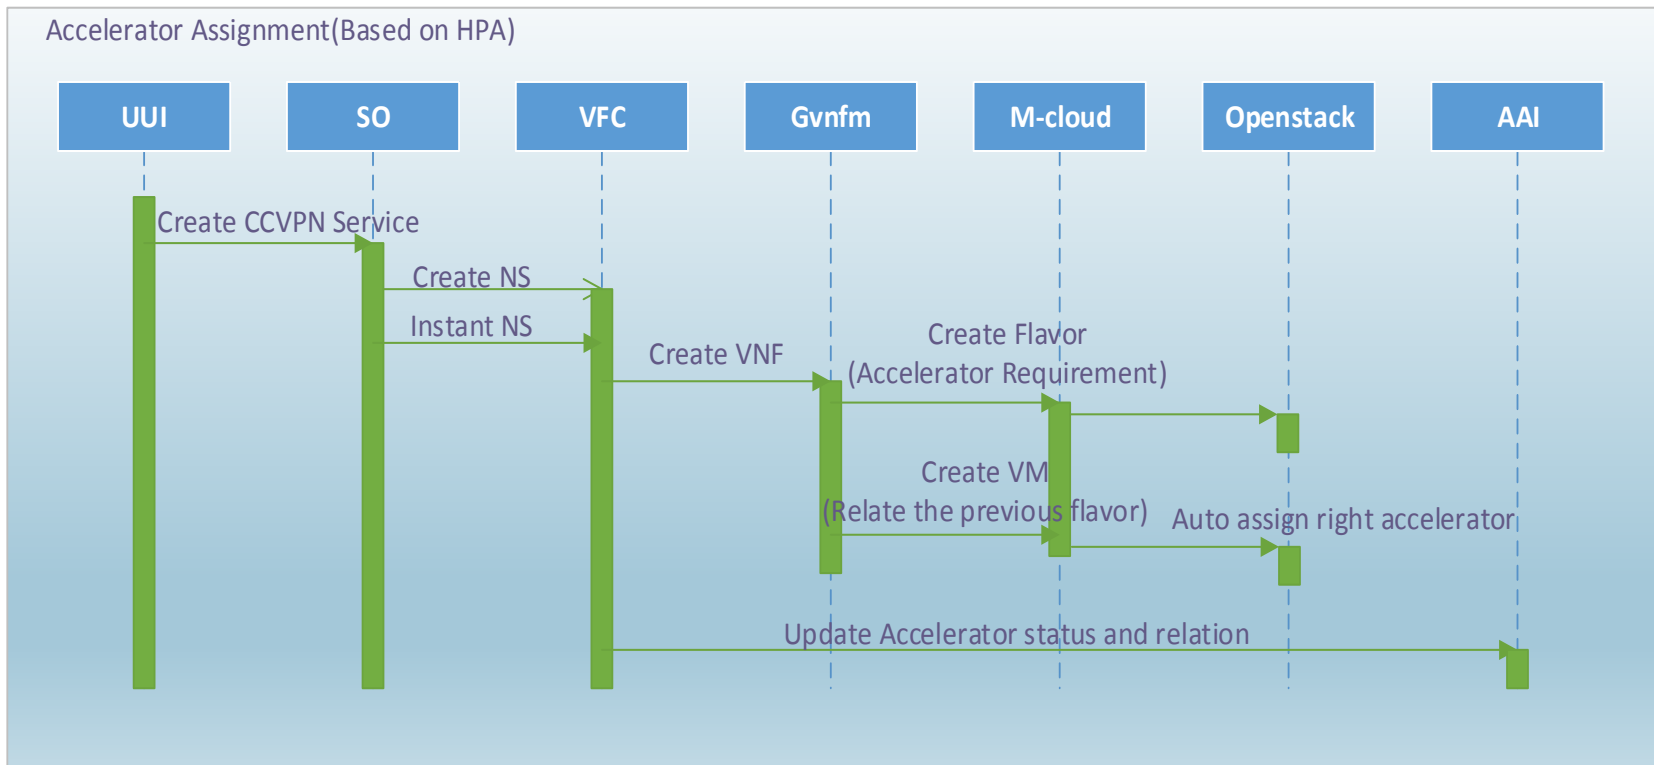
Accelerator Assignment(Based on HPA)

UUI

SO

VFC

Gvnfm

M-cloud

Openstack

AAI

Create CCVPN Service

Create NS

Instant NS

Create VNF

Create Flavor
(Accelerator Requirement)

Create VM
(Relate the previous flavor)

Auto assign right accelerator

Update Accelerator status and relation